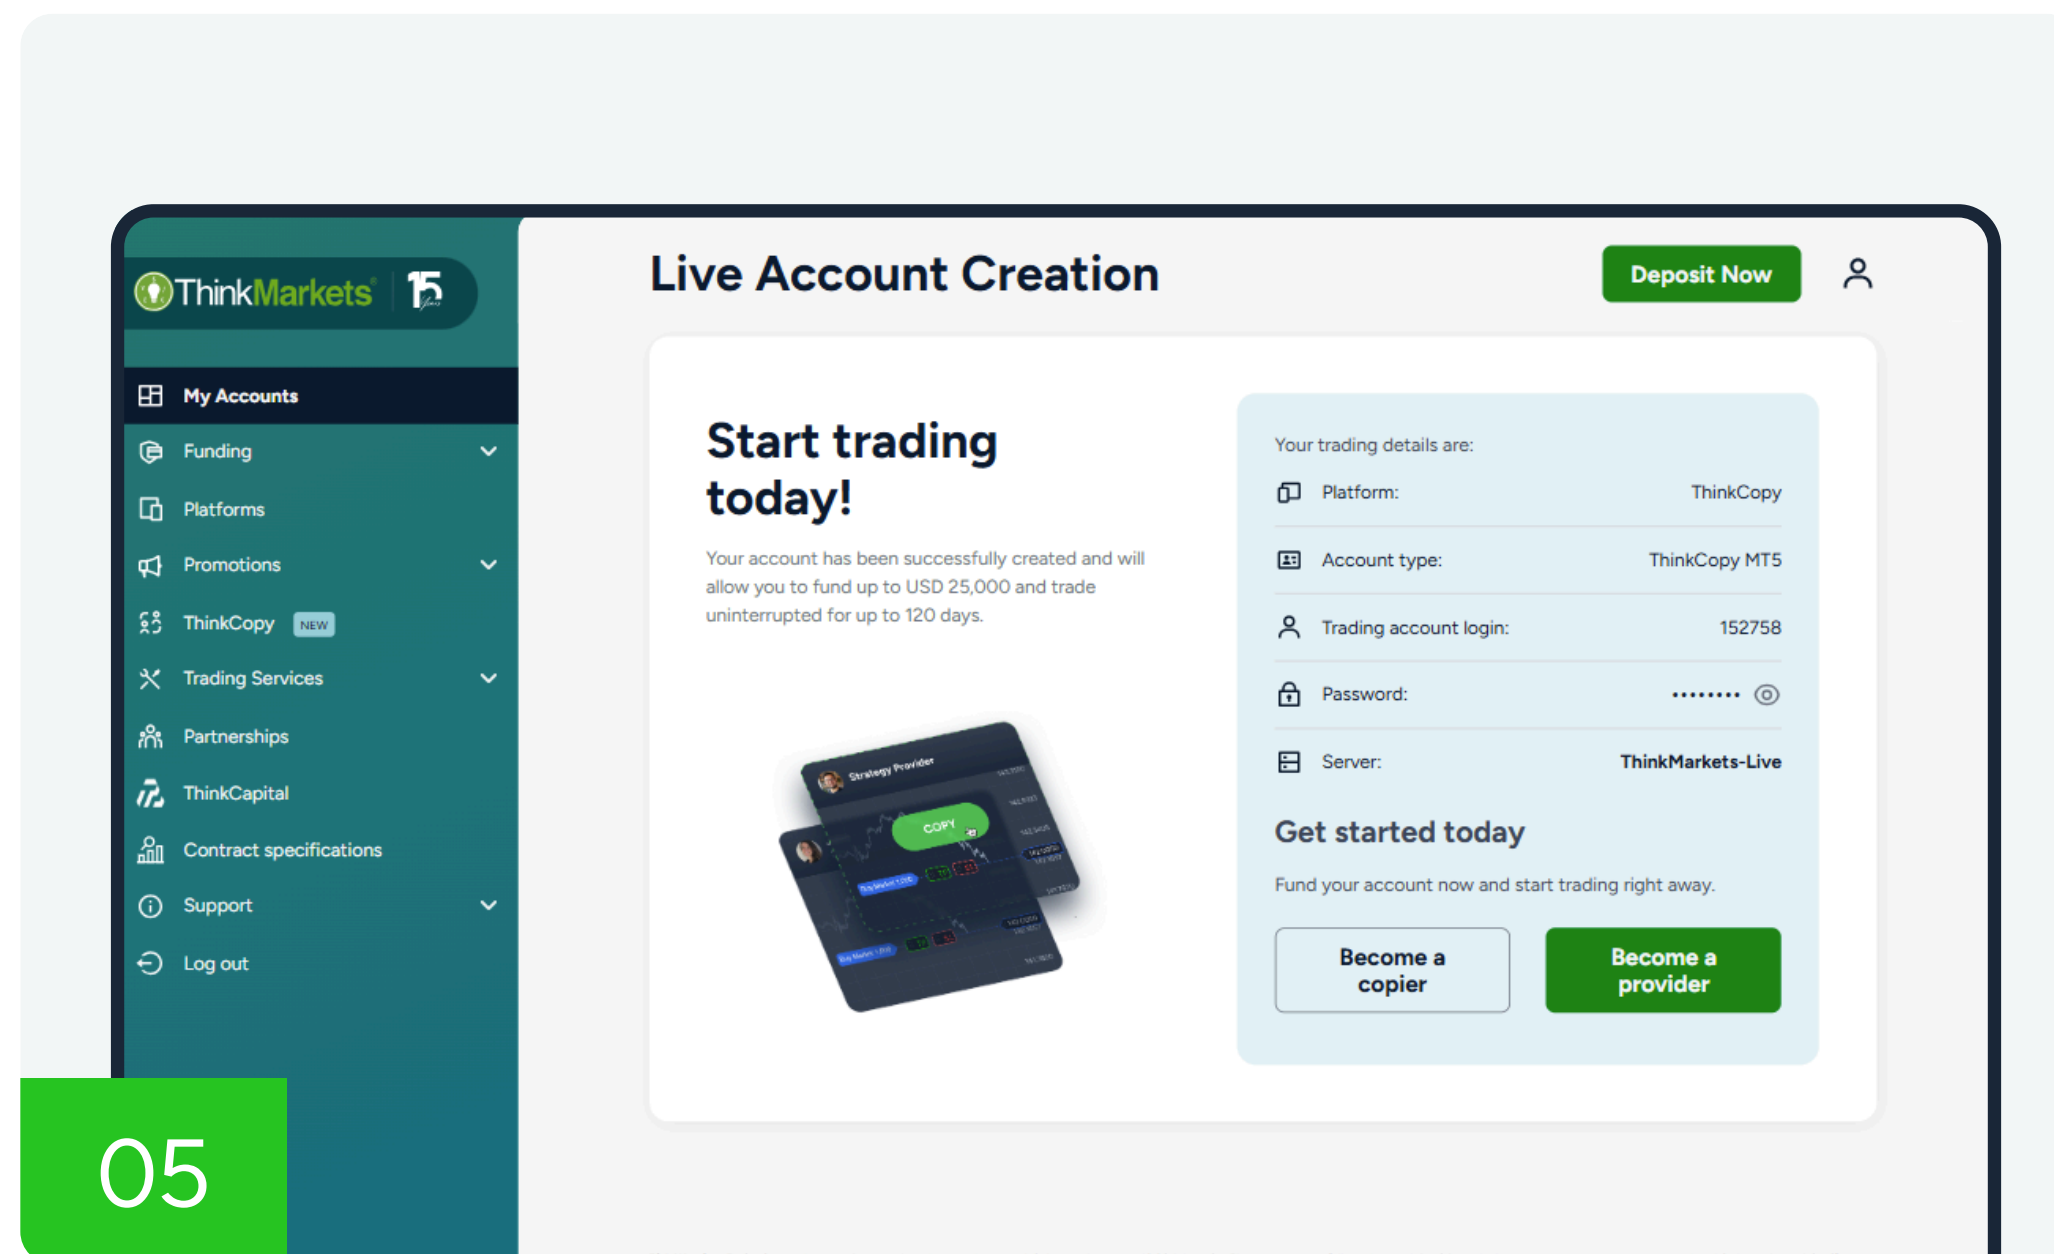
ThinkMarkets 15

My Accounts
Funding
Platforms
Promotions
ThinkCopy NEW
Trading Services
Partnerships
ThinkCapital
Contract specifications
Support
Log out

Live Account Creation

Deposit Now

Start trading today!

Your account has been successfully created and will allow you to fund up to USD 25,000 and trade uninterrupted for up to 120 days.

Strategy Provider
COPY

Your trading details are:

| | |
|---|---|
| Platform: | ThinkCopy |
| Account type: | ThinkCopy MT5 |
| Trading account login: | 152758 |
| Password: | •••••••• |
| Server: | ThinkMarkets-Live |

Get started today

Fund your account now and start trading right away.

Become a copier

Become a provider

05